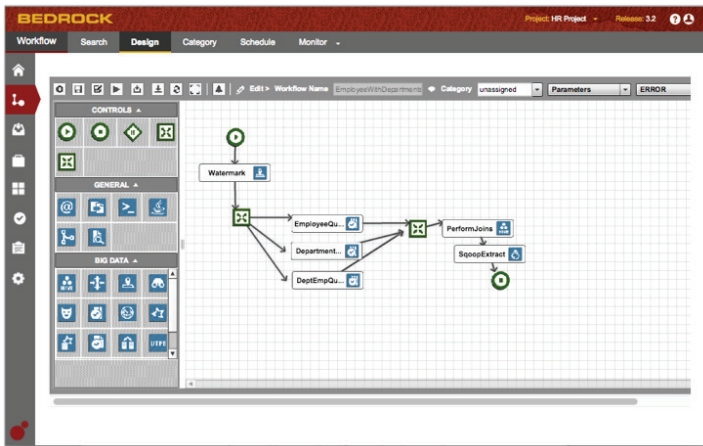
BEDROCK

Project: HR Project Release: 3.2

Workflow Search Design Category Schedule Monitor

Edit > Workflow Name EmployeeWithDepartment Category unassigned Parameters ERROR

CONTROLS

GENERAL

BIG DATA

Watermark

EmployeeQu...

Department...

DeptEmpQu...

PerformJoins

SqoopExtract